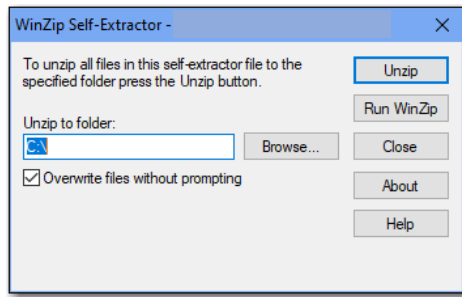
WinZip Self-Extractor - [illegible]

×

To unzip all files in this self-extractor file to the specified folder press the Unzip button.

Unzip to folder:

C:\

Browse...

Overwrite files without prompting

Unzip

Run WinZip

Close

About

Help